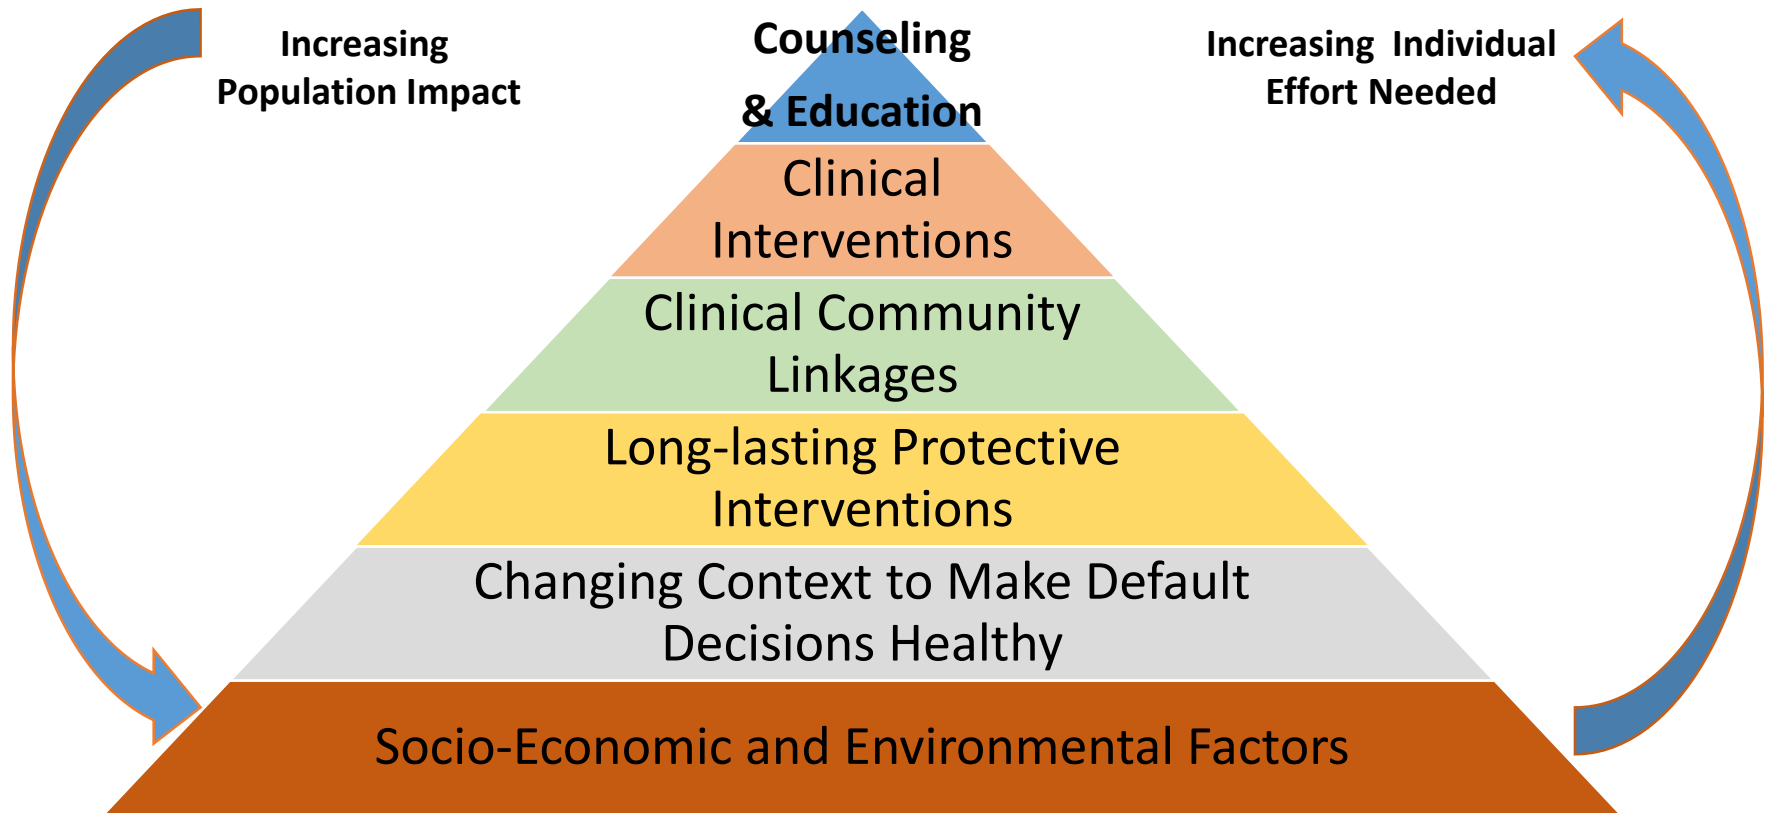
Increasing Population Impact

Counseling & Education

Increasing Individual Effort Needed

Clinical Interventions

Clinical Community Linkages

Long-lasting Protective Interventions

Changing Context to Make Default Decisions Healthy

Socio-Economic and Environmental Factors